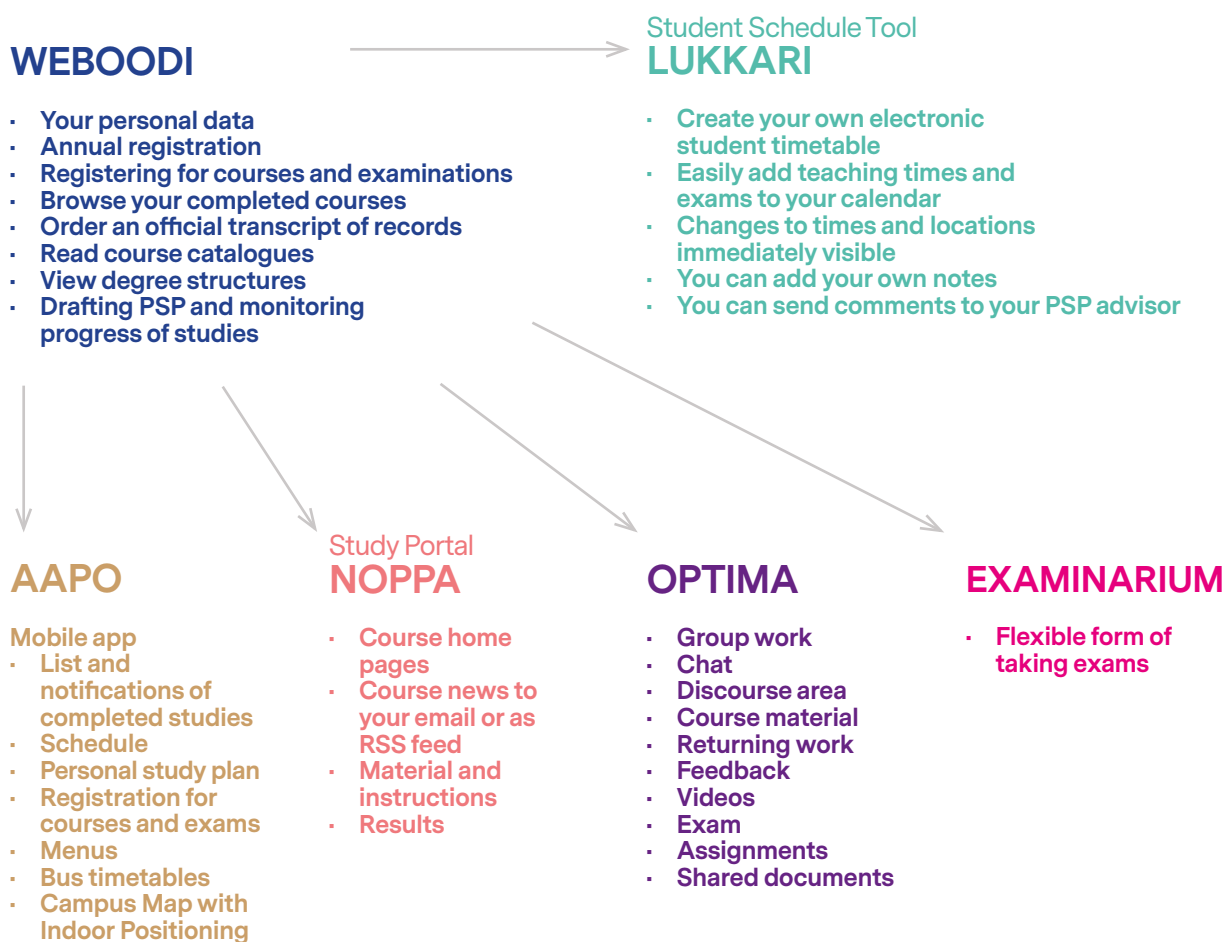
WEBOODI

- Your personal data
- Annual registration
- Registering for courses and examinations
- Browse your completed courses
- Order an official transcript of records
- Read course catalogues
- View degree structures
- Drafting PSP and monitoring progress of studies

Student Schedule Tool
LUKKARI

- Create your own electronic student timetable
- Easily add teaching times and exams to your calendar
- Changes to times and locations immediately visible
- You can add your own notes
- You can send comments to your PSP advisor

AAPO

Mobile app
- List and notifications of completed studies
- Schedule
- Personal study plan
- Registration for courses and exams
- Menus
- Bus timetables
- Campus Map with Indoor Positioning

Study Portal
NOPPA

- Course home pages
- Course news to your email or as RSS feed
- Material and instructions
- Results

OPTIMA

- Group work
- Chat
- Discourse area
- Course material
- Returning work
- Feedback
- Videos
- Exam
- Assignments
- Shared documents

EXAMINARIUM

- Flexible form of taking exams